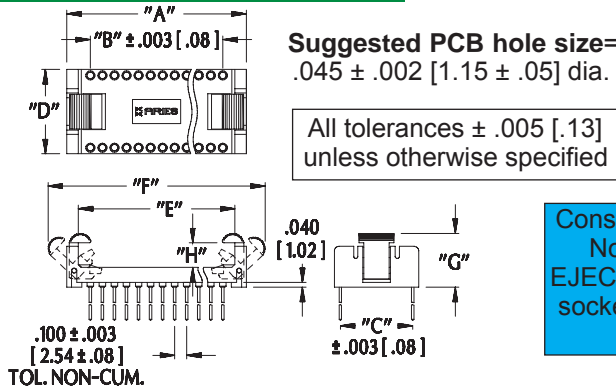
"A"
"B" ± .003 [ .08 ]
"D"
ARIES
Suggested PCB hole size=
.045 ± .002 [1.15 ± .05] dia.
All tolerances ± .005 [.13]
unless otherwise specified
"F"
"E"
"H"
.040
[ 1.02 ]
"G"
"C"
± .003 [ .08 ]
.100 ± .003
[ 2.54 ± .08 ]
TOL. NON-CUM.
Cons
No
EJEC
socke